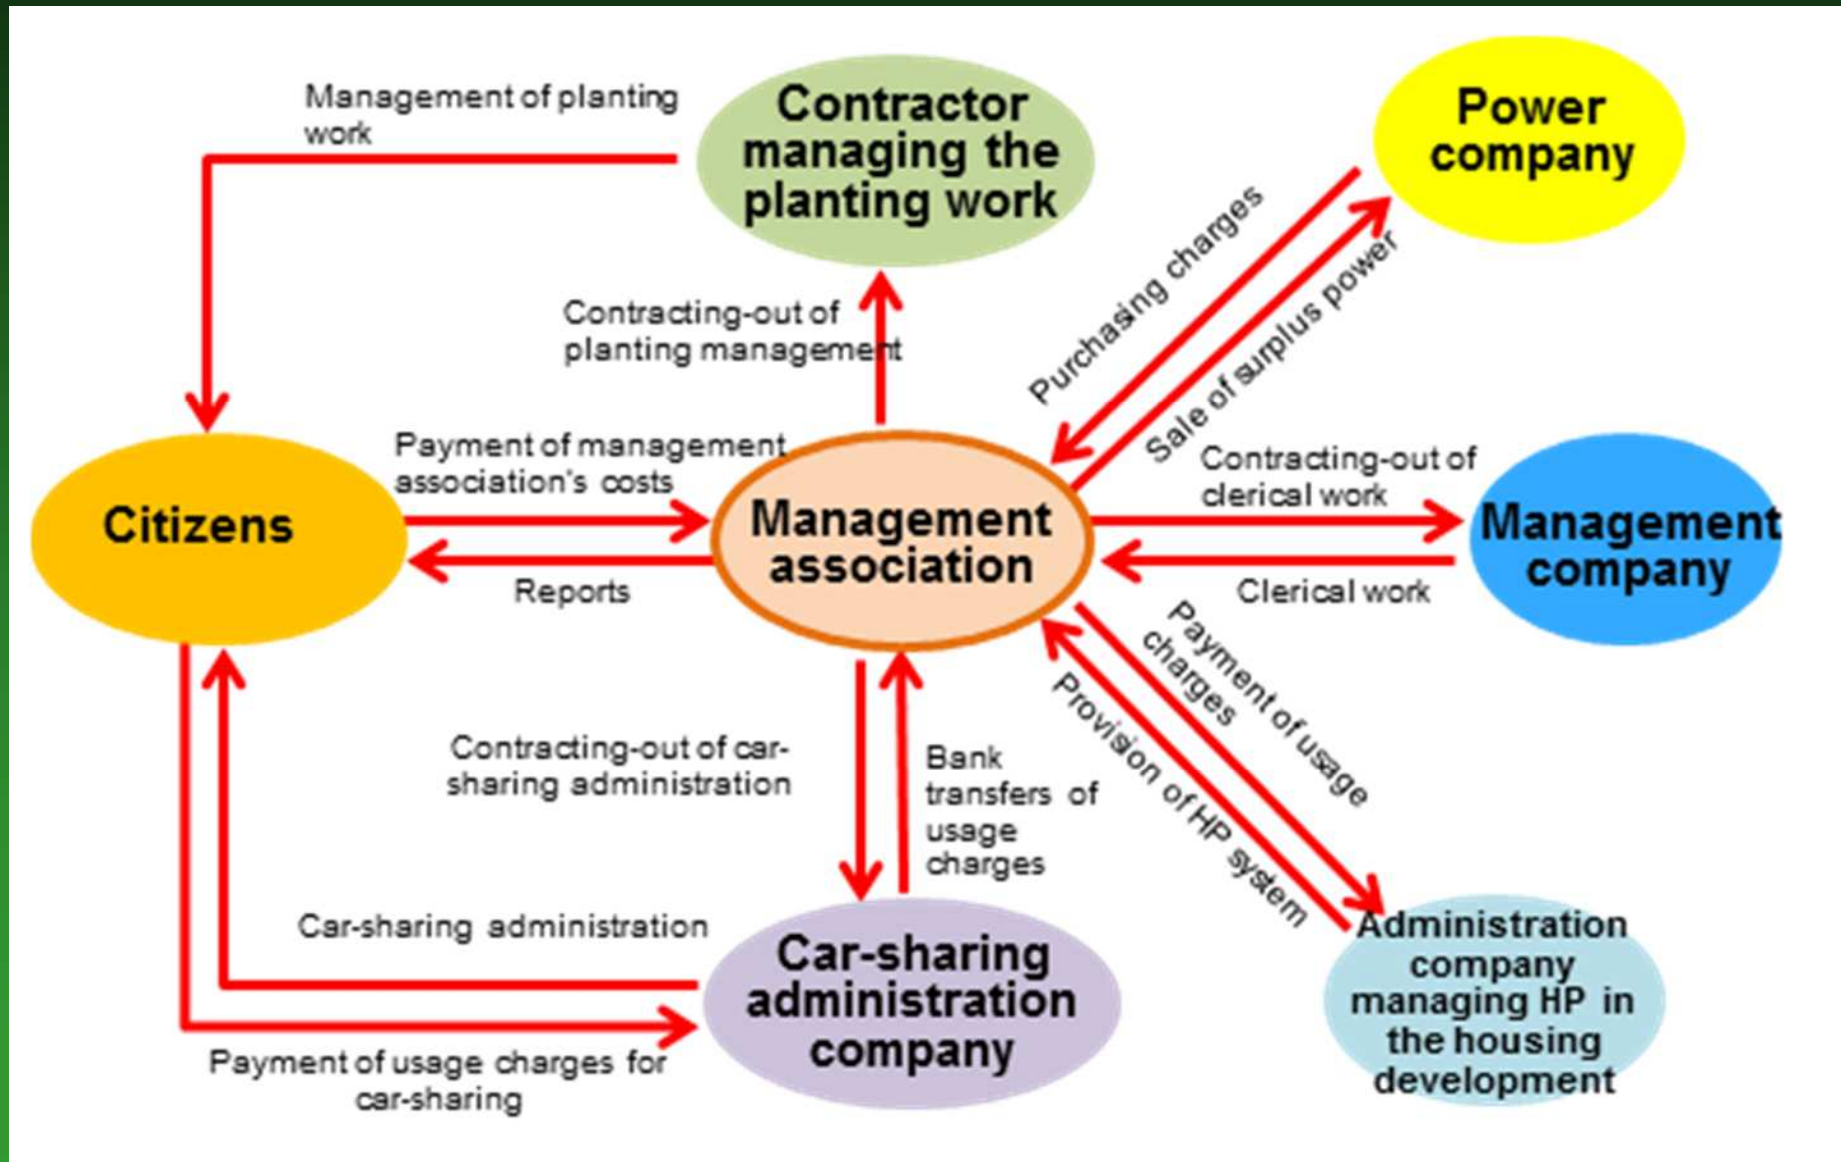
Management of planting work

Contractor managing the planting work

Power company

Contracting-out of planting management

Purchasing charges

Sale of surplus power

Payment of management association's costs

Citizens

Management association

Contracting-out of clerical work

Management company

Reports

Clerical work

Payment of usage charges

Provision of HP system

Contracting-out of car-sharing administration

Bank transfers of usage charges

Car-sharing administration

Car-sharing administration company

Administration company managing HP in the housing development

Payment of usage charges for car-sharing